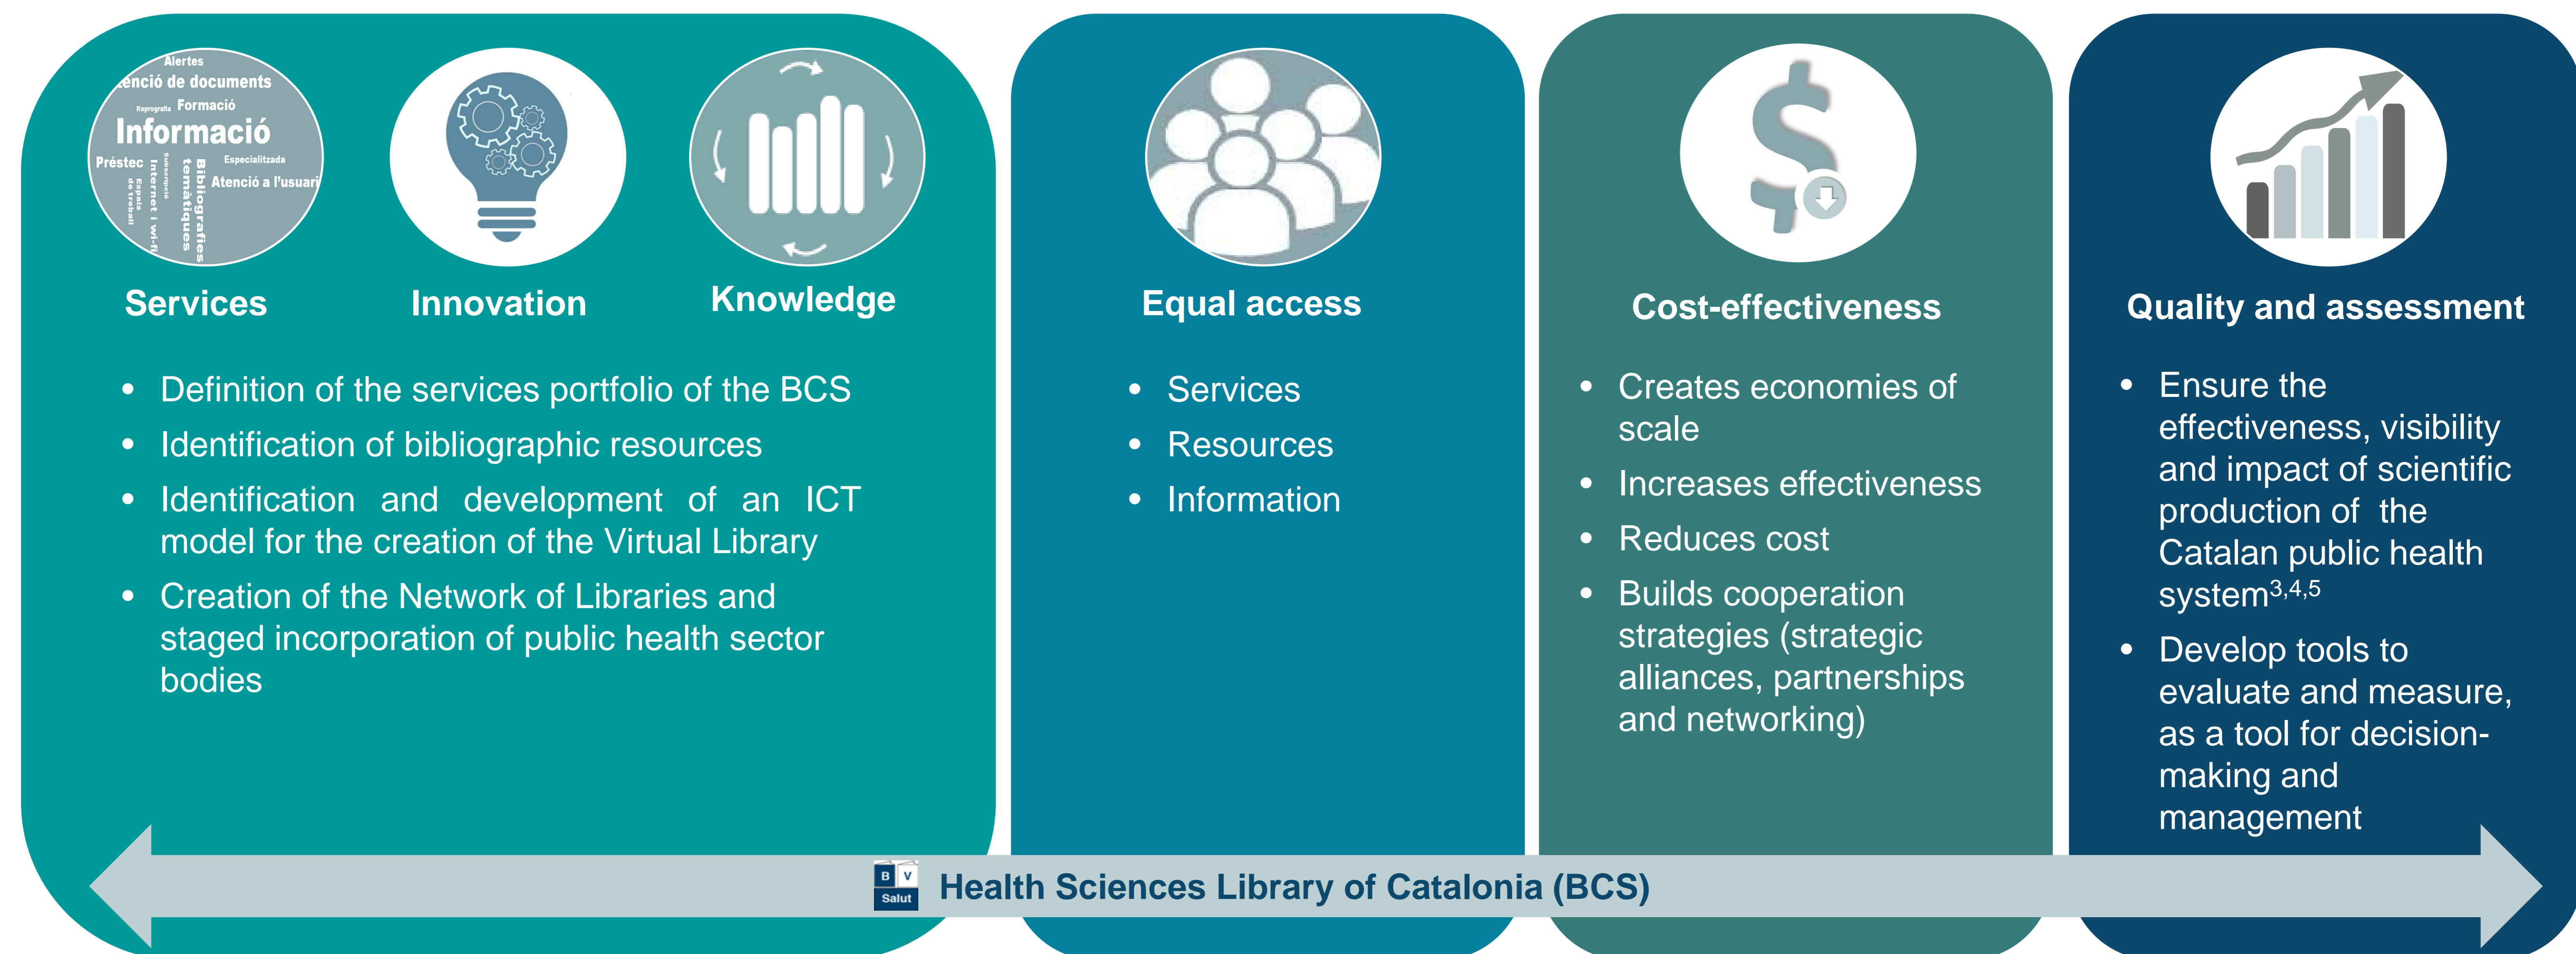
Alertes
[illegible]enció de documents
Reprografia Formació
Informació
Préstec Especialitzada
Atenció a l'usuari
Bibliografies temàtiques
Internet i wi-fi
Espais de treball

Services

Innovation

Knowledge

• Definition of the services portfolio of the BCS
• Identification of bibliographic resources
• Identification and development of an ICT model for the creation of the Virtual Library
• Creation of the Network of Libraries and staged incorporation of public health sector bodies

Equal access

• Services
• Resources
• Information

Cost-effectiveness

• Creates economies of scale
• Increases effectiveness
• Reduces cost
• Builds cooperation strategies (strategic alliances, partnerships and networking)

Quality and assessment

• Ensure the effectiveness, visibility and impact of scientific production of the Catalan public health system$^{3,4,5}$
• Develop tools to evaluate and measure, as a tool for decision-making and management

B V Salut

Health Sciences Library of Catalonia (BCS)